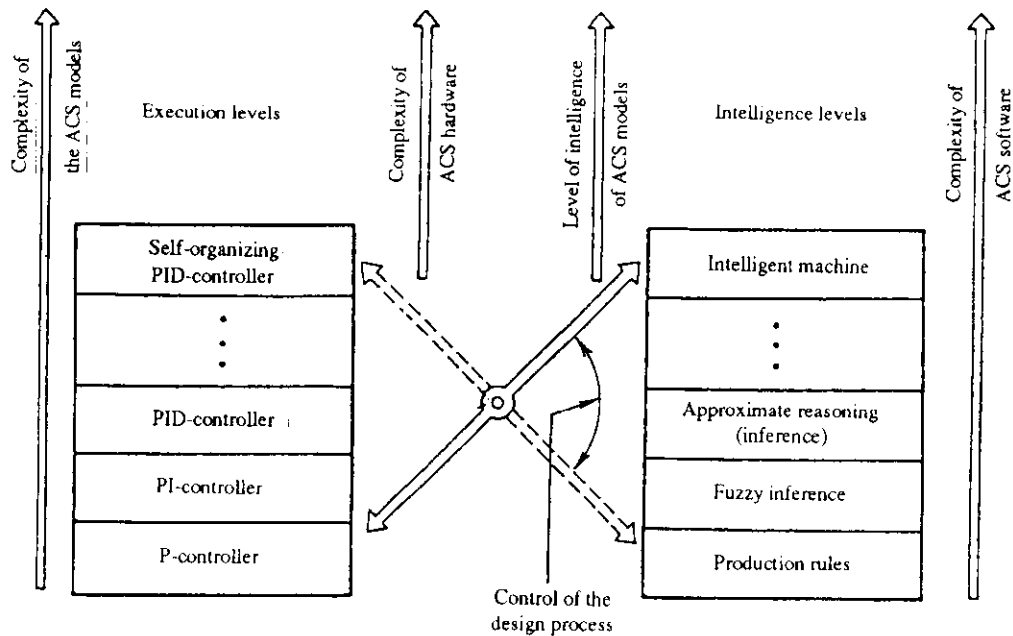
Complexity of the ACS models

Execution levels

Complexity of ACS hardware

Level of intelligence of ACS models

Intelligence levels

Complexity of ACS software

Self-organizing PID-controller

•
•
•

PID-controller

PI-controller

P-controller

Intelligent machine

•
•
•

Approximate reasoning (inference)

Fuzzy inference

Production rules

Control of the design process